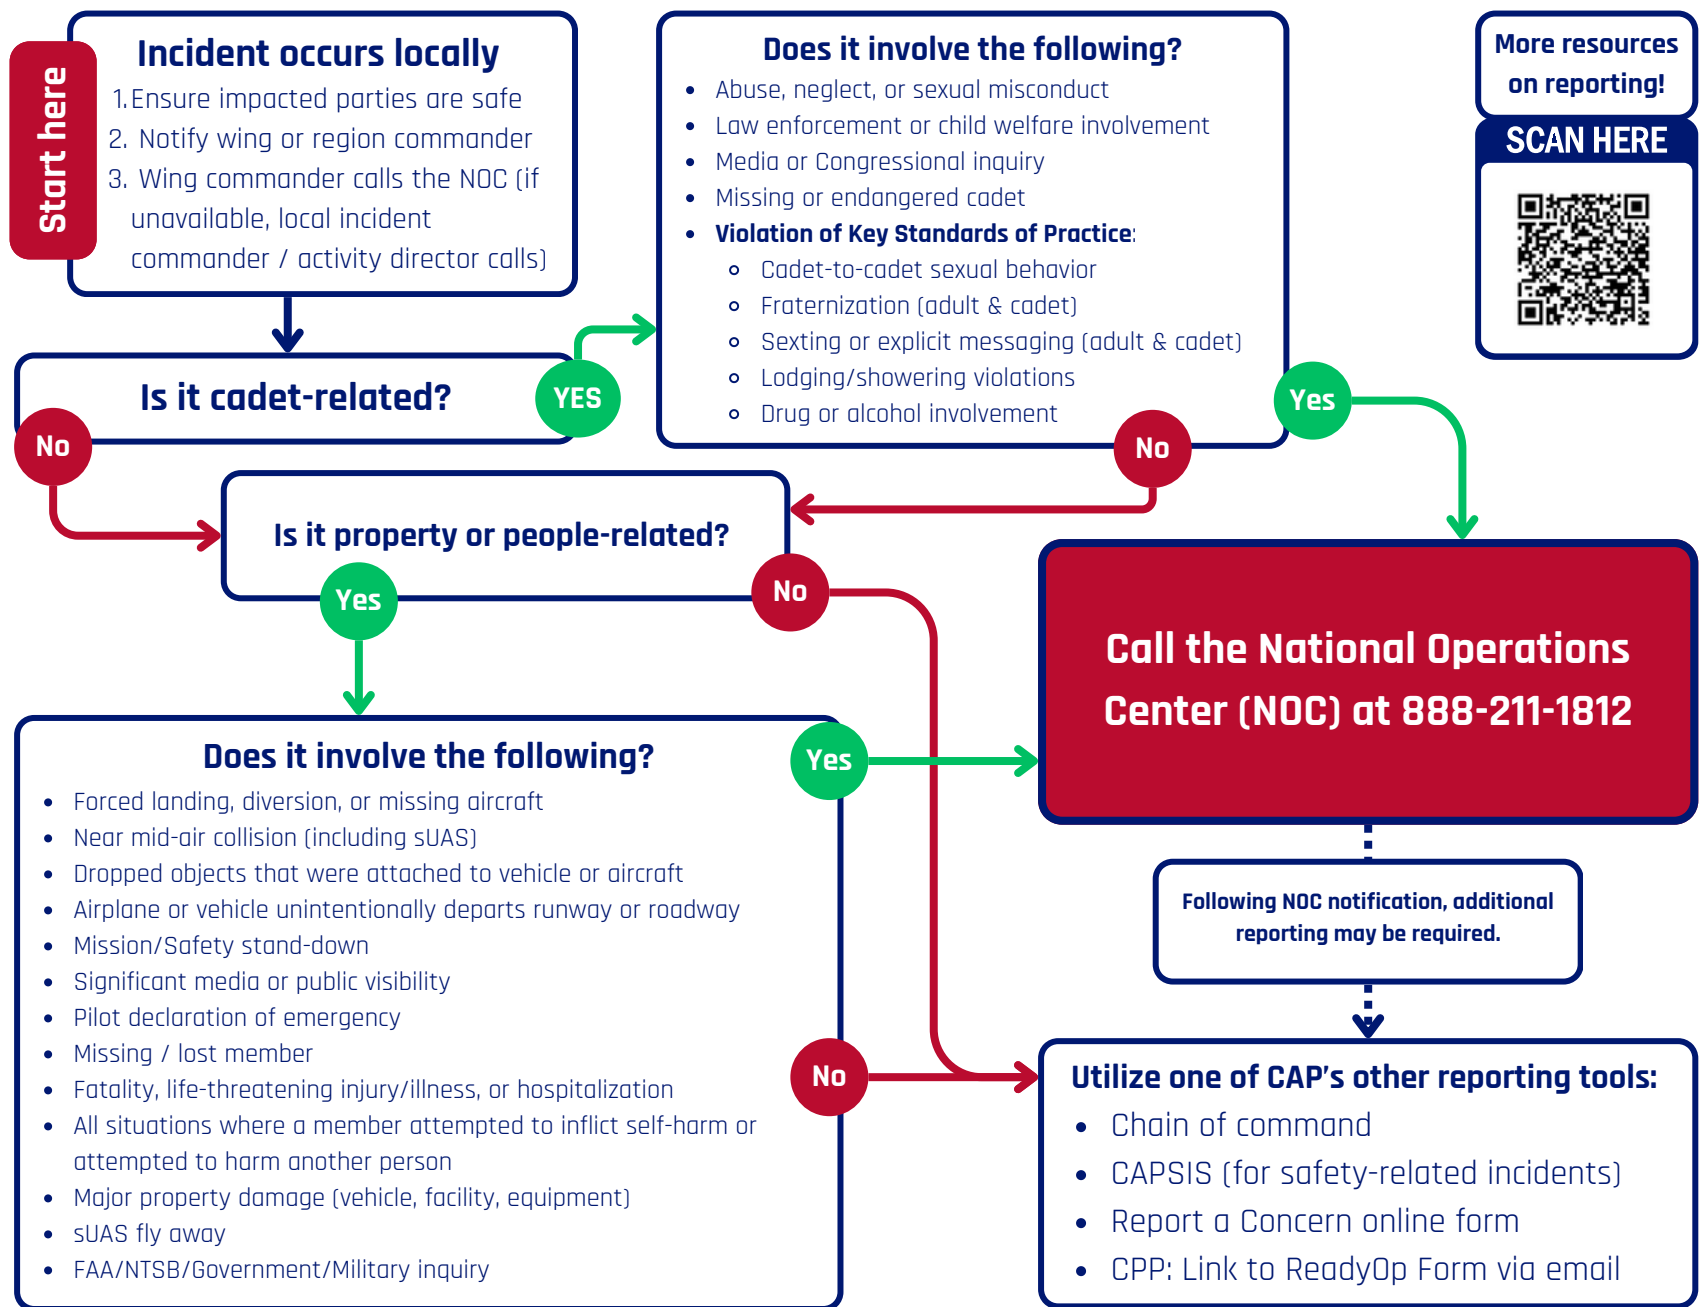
Start here

Incident occurs locally
1. Ensure impacted parties are safe
2. Notify wing or region commander
3. Wing commander calls the NOC (if unavailable, local incident commander / activity director calls)

Does it involve the following?
- Abuse, neglect, or sexual misconduct
- Law enforcement or child welfare involvement
- Media or Congressional inquiry
- Missing or endangered cadet
- **Violation of Key Standards of Practice**:
  - Cadet-to-cadet sexual behavior
  - Fraternization (adult & cadet)
  - Sexting or explicit messaging (adult & cadet)
  - Lodging/showering violations
  - Drug or alcohol involvement

More resources on reporting!
SCAN HERE

Is it cadet-related?
YES
No

Yes
No

Is it property or people-related?
Yes
No

Call the National Operations Center (NOC) at 888-211-1812

Does it involve the following?
- Forced landing, diversion, or missing aircraft
- Near mid-air collision (including sUAS)
- Dropped objects that were attached to vehicle or aircraft
- Airplane or vehicle unintentionally departs runway or roadway
- Mission/Safety stand-down
- Significant media or public visibility
- Pilot declaration of emergency
- Missing / lost member
- Fatality, life-threatening injury/illness, or hospitalization
- All situations where a member attempted to inflict self-harm or attempted to harm another person
- Major property damage (vehicle, facility, equipment)
- sUAS fly away
- FAA/NTSB/Government/Military inquiry

Yes
No

Following NOC notification, additional reporting may be required.

Utilize one of CAP's other reporting tools:
- Chain of command
- CAPSIS (for safety-related incidents)
- Report a Concern online form
- CPP: Link to ReadyOp Form via email